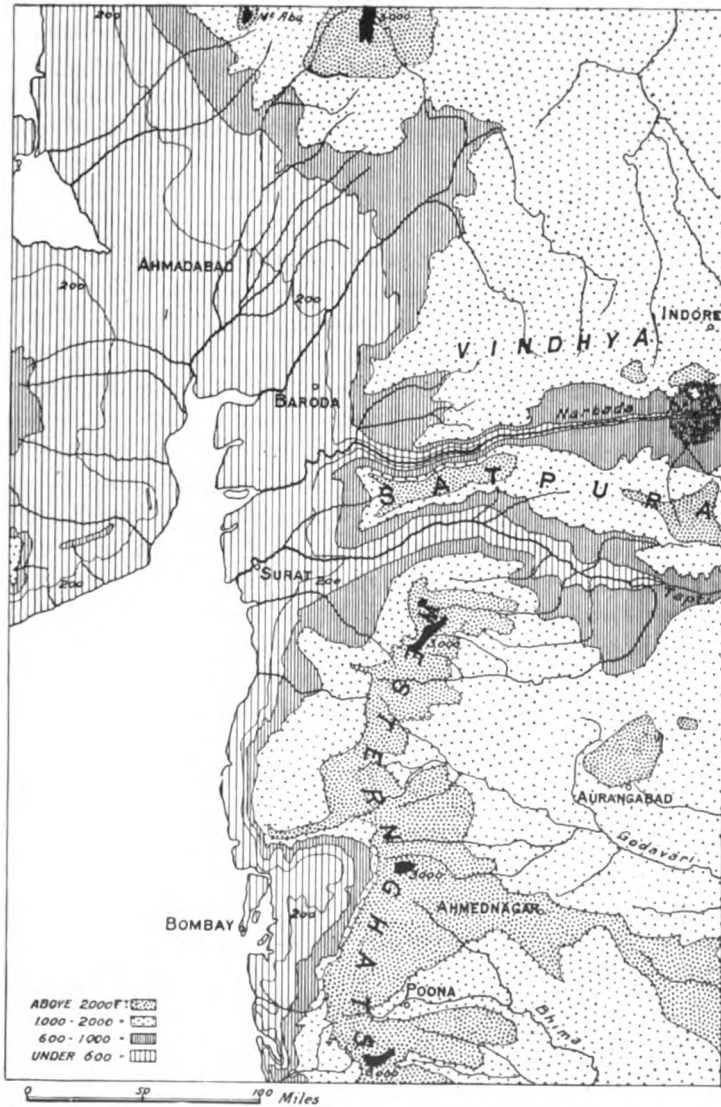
200
Mt Abu
5000
AHMADABAD
200
200
INDORE
VINDHYA
BARODA
Narbada
SATPURA
200
SURAT
200
Tapti
WESTERN GHATS
AURANGABAD
Godavari
3000
AHMEDNAGAR
BOMBAY
200
POONA
Bhima
ABOVE 2000 FT
1000 - 2000
600 - 1000
UNDER 600
0 50 100 Miles